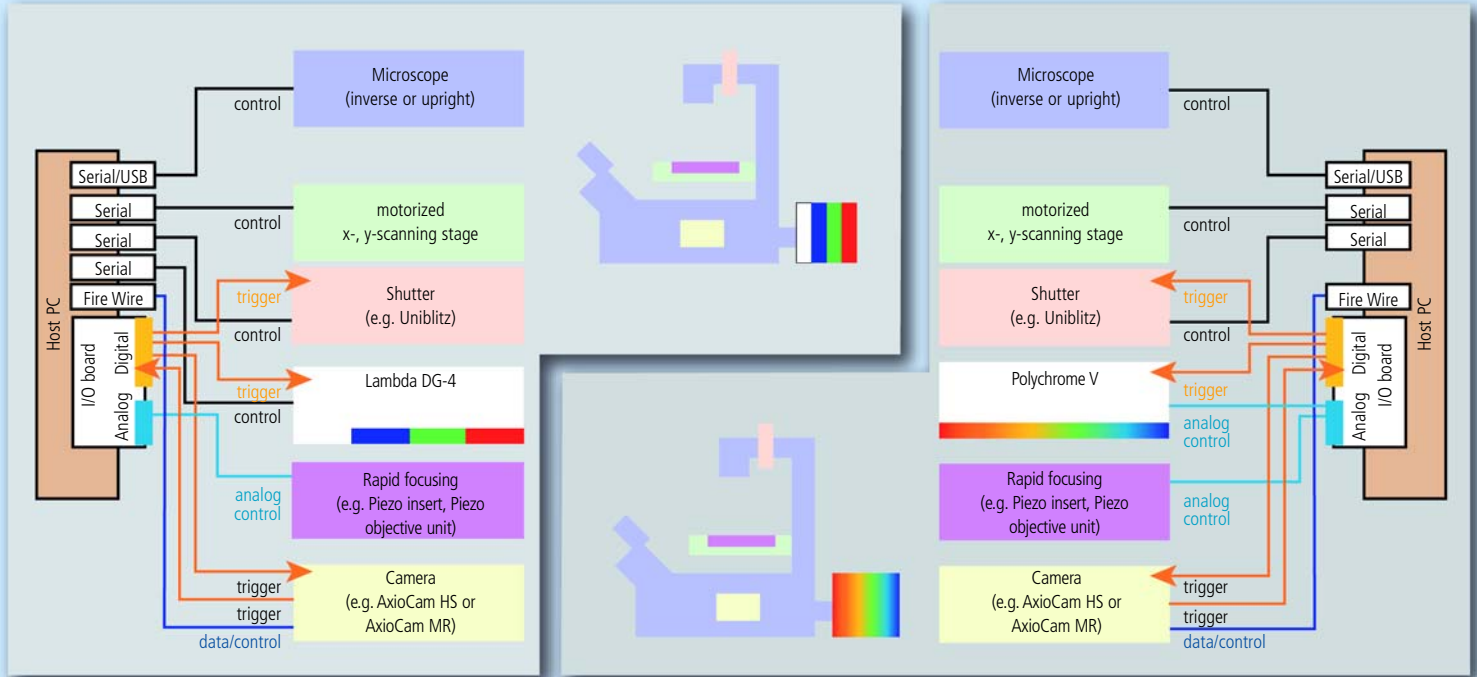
Microscope
(inverse or upright)

control

Host PC

Serial/USB
Serial
Serial
Serial
Fire Wire
I/O board
Digital
Analog

motorized
x-, y-scanning stage

control

trigger

Shutter
(e.g. Uniblitz)

control

trigger

Lambda DG-4

control

Rapid focusing
(e.g. Piezo insert, Piezo objective unit)

analog
control

Camera
(e.g. AxioCam HS or AxioCam MR)

trigger
trigger
data/control

Microscope
(inverse or upright)

control

motorized
x-, y-scanning stage

control

Shutter
(e.g. Uniblitz)

trigger
control

Polychrome V

trigger
analog
control

Rapid focusing
(e.g. Piezo insert, Piezo objective unit)

analog
control

Camera
(e.g. AxioCam HS or AxioCam MR)

trigger
trigger
data/control

Serial/USB
Serial
Serial
Fire Wire
Digital
Analog
I/O board
Host PC